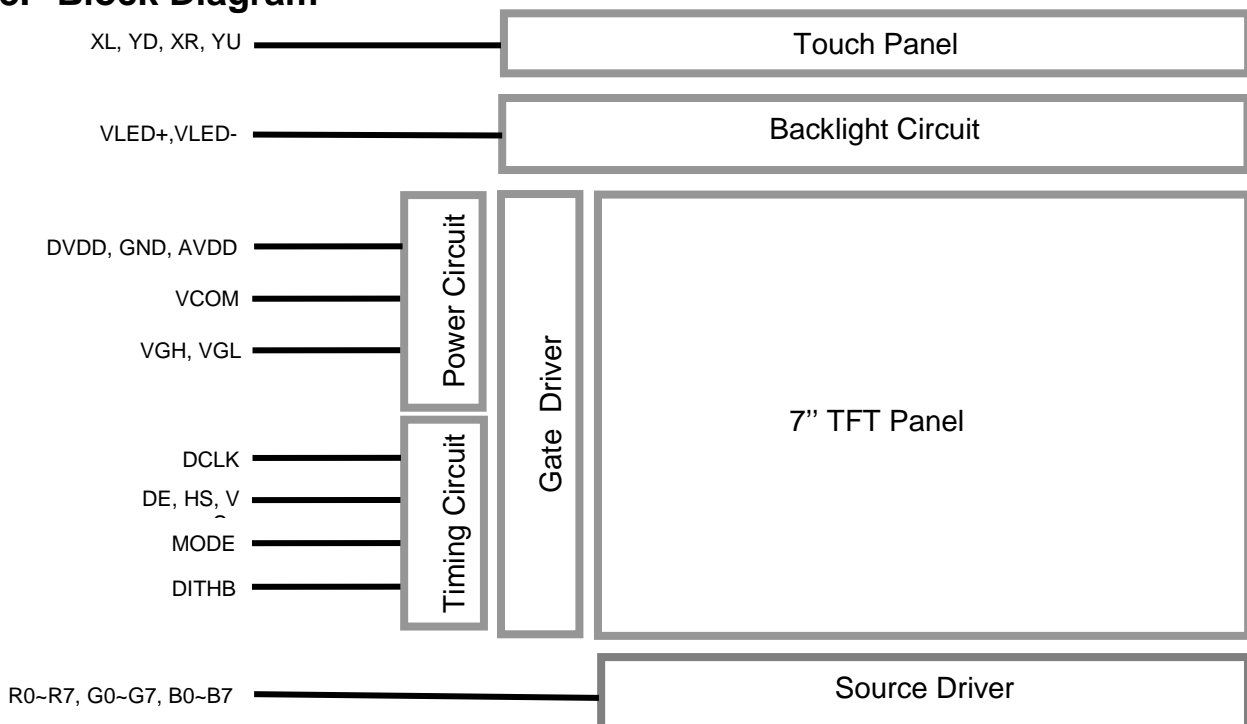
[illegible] Block Diagram

XL, YD, XR, YU

Touch Panel

VLED+,VLED-

Backlight Circuit

DVDD, GND, AVDD

VCOM

VGH, VGL

Power Circuit

Gate Driver

7'' TFT Panel

DCLK

DE, HS, V

MODE

DITHB

Timing Circuit

R0~R7, G0~G7, B0~B7

Source Driver